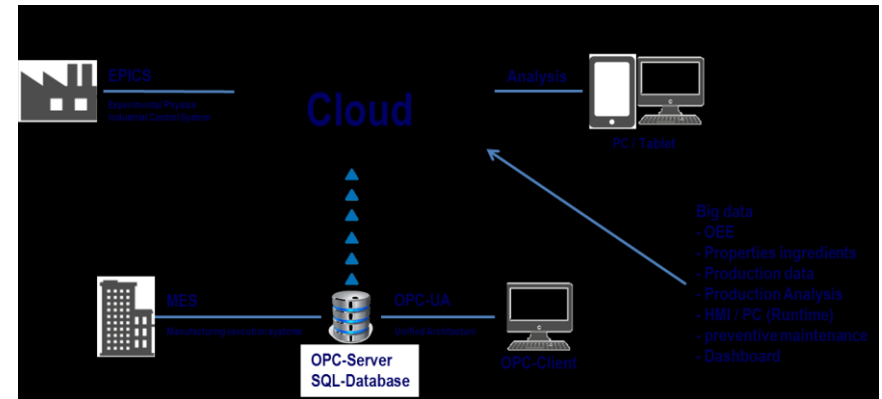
EPICS
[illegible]

Cloud

Analysis

PC / Tablet

Big data
- OEE
- Properties ingredients
- Production data
- Production Analysis
- HMI / PC (Runtime)
- preventive maintenance
- Dashboard

MES
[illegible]

OPC-UA
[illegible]

OPC-Server
SQL-Database

OPC-Client